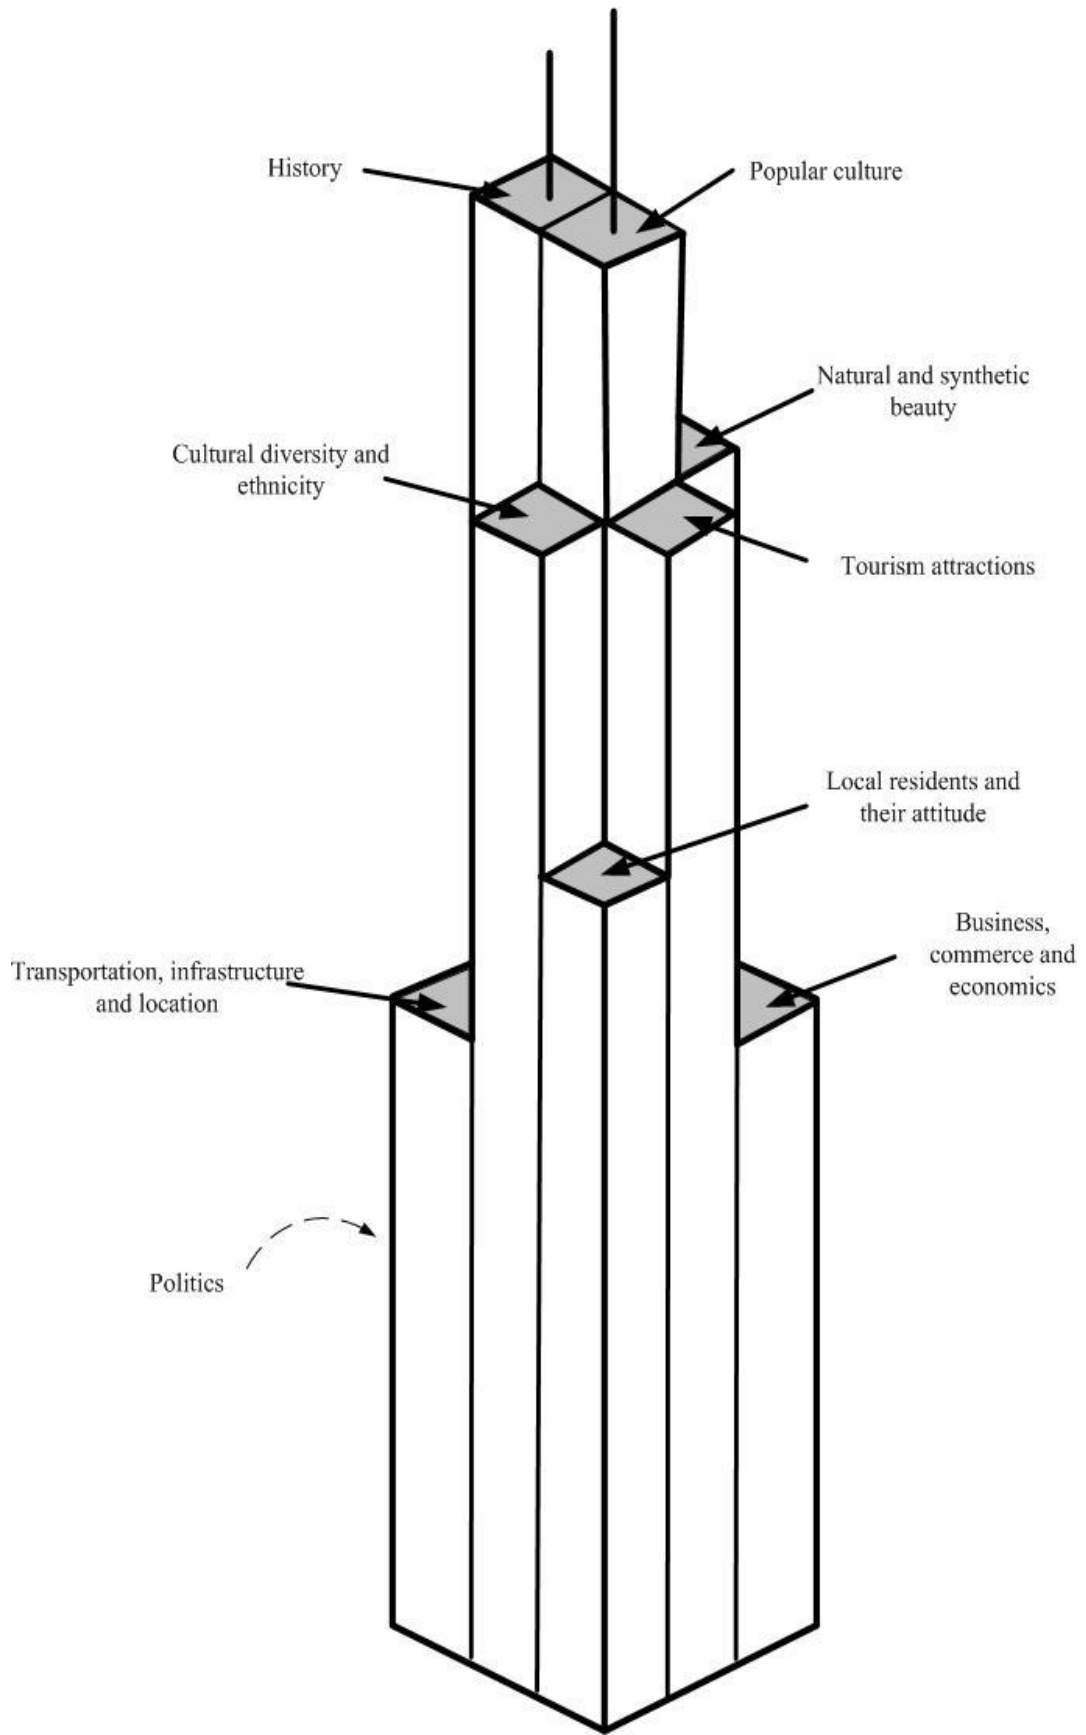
History

Popular culture

Natural and synthetic beauty

Cultural diversity and ethnicity

Tourism attractions

Local residents and their attitude

Transportation, infrastructure and location

Business, commerce and economics

Politics